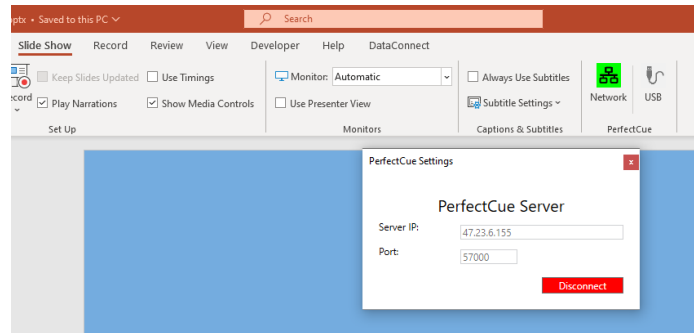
optx • Saved to this PC
Search

Slide Show Record Review View Developer Help DataConnect

ecord
Keep Slides Updated
Use Timings
Play Narrations
Show Media Controls
Set Up

Monitor: Automatic
Use Presenter View
Monitors

Always Use Subtitles
Subtitle Settings
Captions & Subtitles

Network
USB
PerfectCue

PerfectCue Settings
x

PerfectCue Server
Server IP: 47.23.6.155
Port: 57000
Disconnect